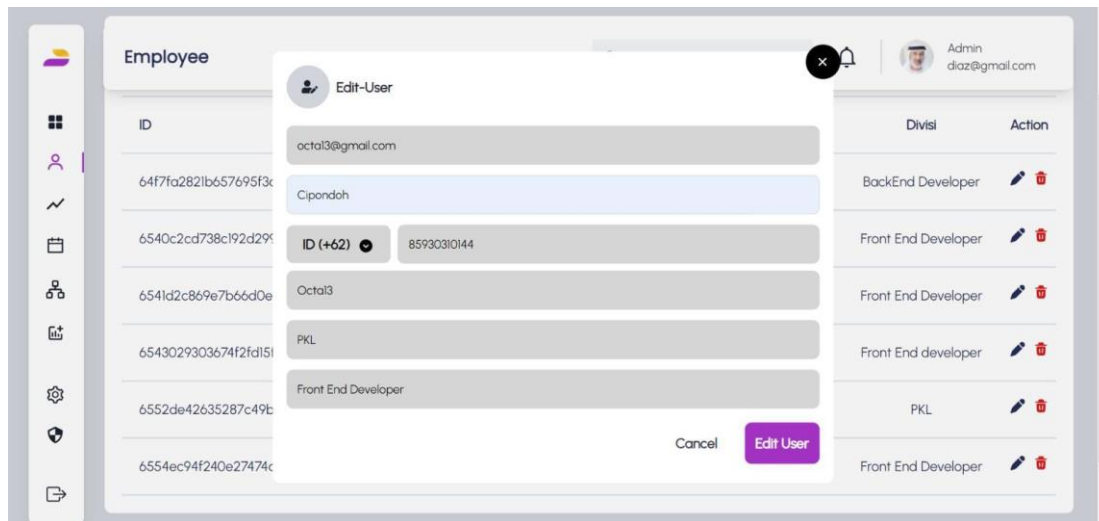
Employee

Admin
diaz@gmail.com

| ID | Divisi | Action |
|---|---|---|
| 64f7fa2821b657695f3c | BackEnd Developer | |
| 6540c2cd738c192d29 | Front End Developer | |
| 6541d2c869e7b66d0e | Front End Developer | |
| 6543029303674f2fd15 | Front End developer | |
| 6552de42635287c49b | PKL | |
| 6554ec94f240e27474c | Front End Developer | |

Edit-User

octal3@gmail.com

Cipondoh

ID (+62)

85930310144

Octal3

PKL

Front End Developer

Cancel

Edit User